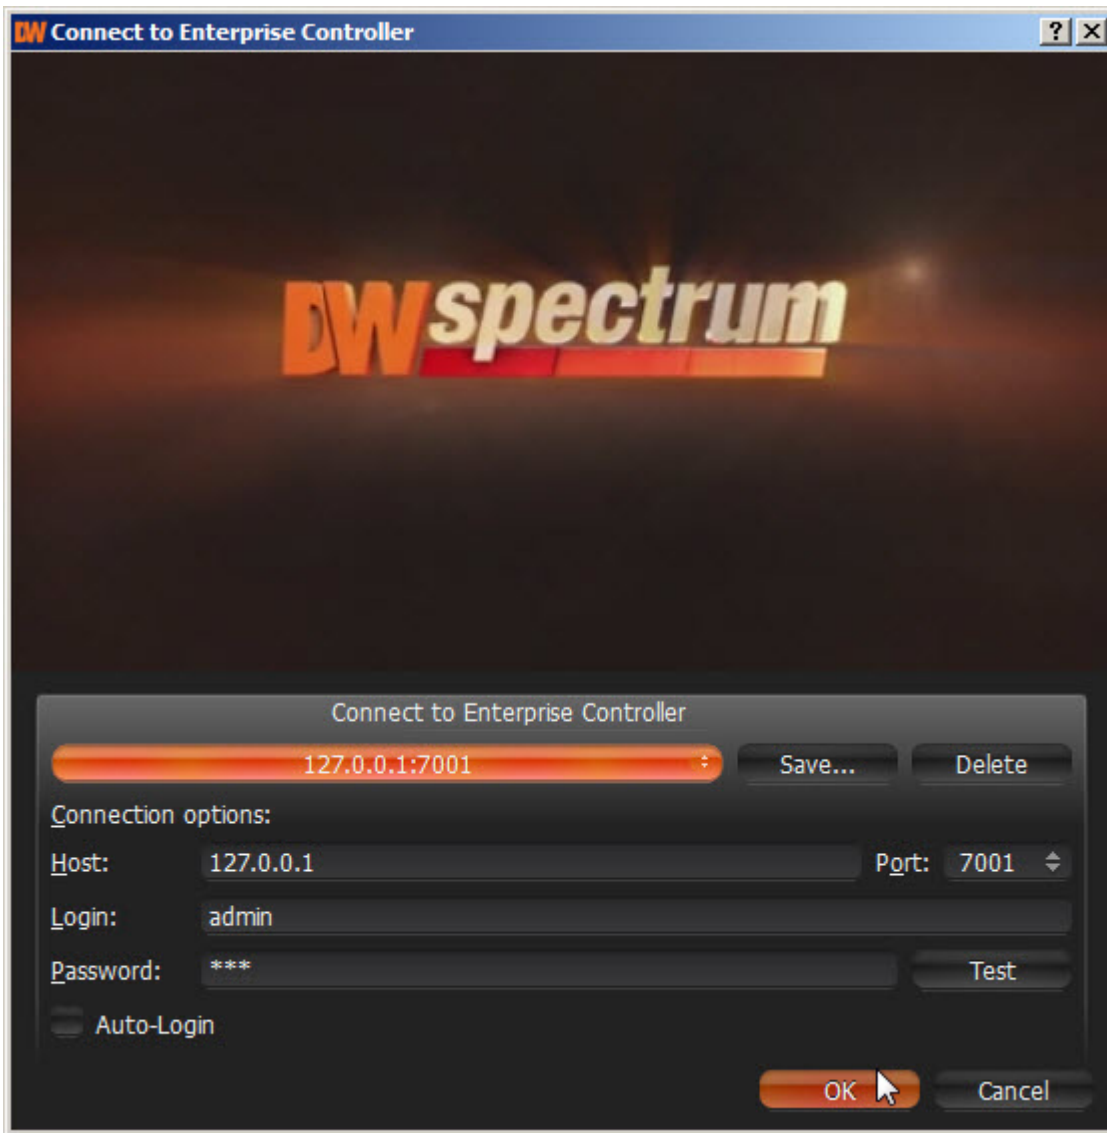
DW Connect to Enterprise Controller

? X

DW spectrum

Connect to Enterprise Controller

127.0.0.1:7001

Save...

Delete

Connection options:

Host: 127.0.0.1

Port: 7001

Login: admin

Password: ***

Test

Auto-Login

OK

Cancel